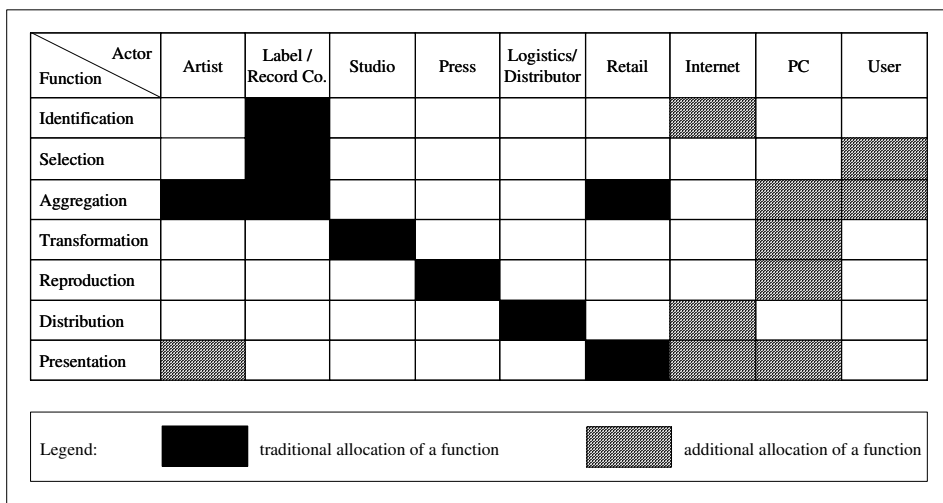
| Actor / Function | Artist | Label / Record Co. | Studio | Press | Logistics/ Distributor | Retail | Internet | PC | User |
|---|---|---|---|---|---|---|---|---|---|
| Identification | | | | | | | | | |
| Selection | | | | | | | | | |
| Aggregation | | | | | | | | | |
| Transformation | | | | | | | | | |
| Reproduction | | | | | | | | | |
| Distribution | | | | | | | | | |
| Presentation | | | | | | | | | |

Legend: traditional allocation of a function additional allocation of a function